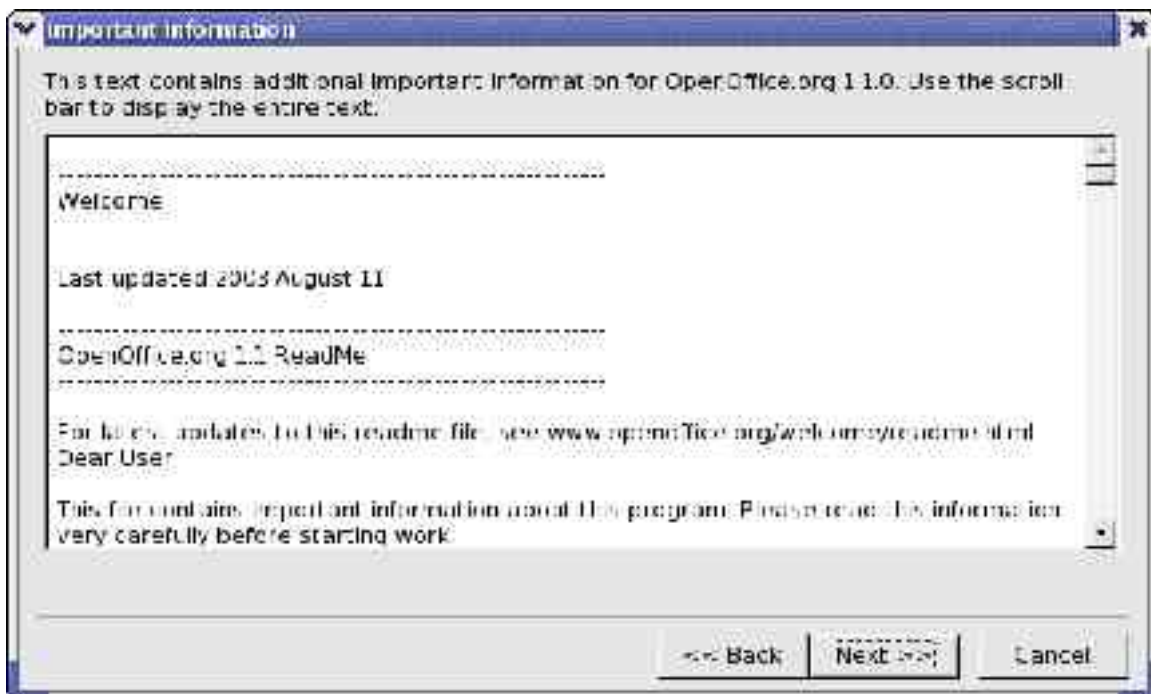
Important Information

This text contains additional important information for OpenOffice.org 1.1.0. Use the scroll bar to display the entire text.

------------------------------------------------------------
Welcome

Last updated 2003 August 11

------------------------------------------------------------
OpenOffice.org 1.1 ReadMe
------------------------------------------------------------

For latest updates to this readme file, see www.openoffice.org/welcome/readme.html
Dear User

This file contains important information about this program. Please read this information very carefully before starting work.

<< Back
Next >>
Cancel